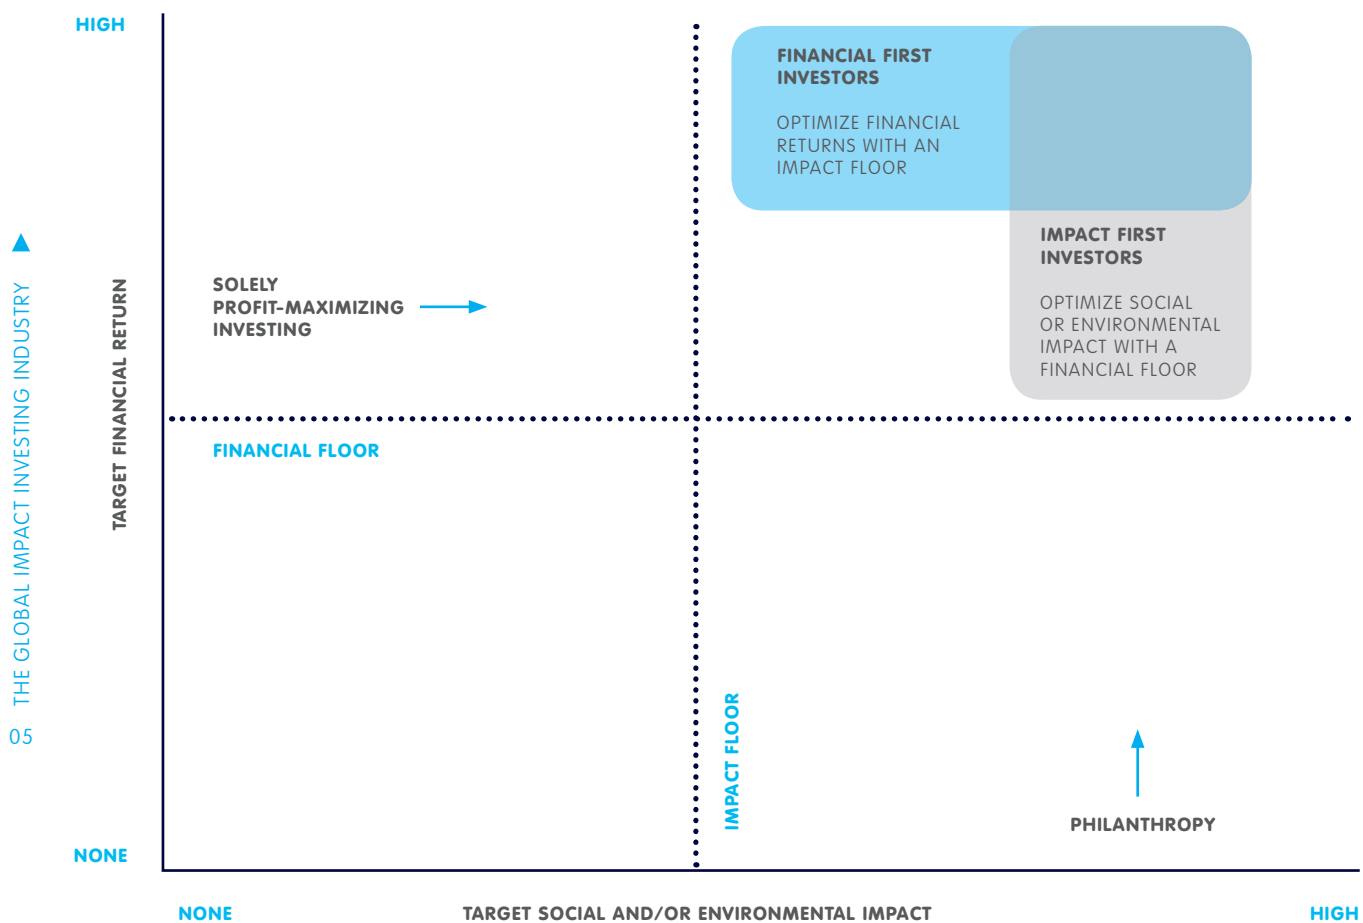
THE GLOBAL IMPACT INVESTING INDUSTRY

05

HIGH

TARGET FINANCIAL RETURN

NONE

FINANCIAL FIRST INVESTORS

OPTIMIZE FINANCIAL RETURNS WITH AN IMPACT FLOOR

IMPACT FIRST INVESTORS

OPTIMIZE SOCIAL OR ENVIRONMENTAL IMPACT WITH A FINANCIAL FLOOR

SOLELY PROFIT-MAXIMIZING INVESTING

FINANCIAL FLOOR

IMPACT FLOOR

PHILANTHROPY

NONE

TARGET SOCIAL AND/OR ENVIRONMENTAL IMPACT

HIGH